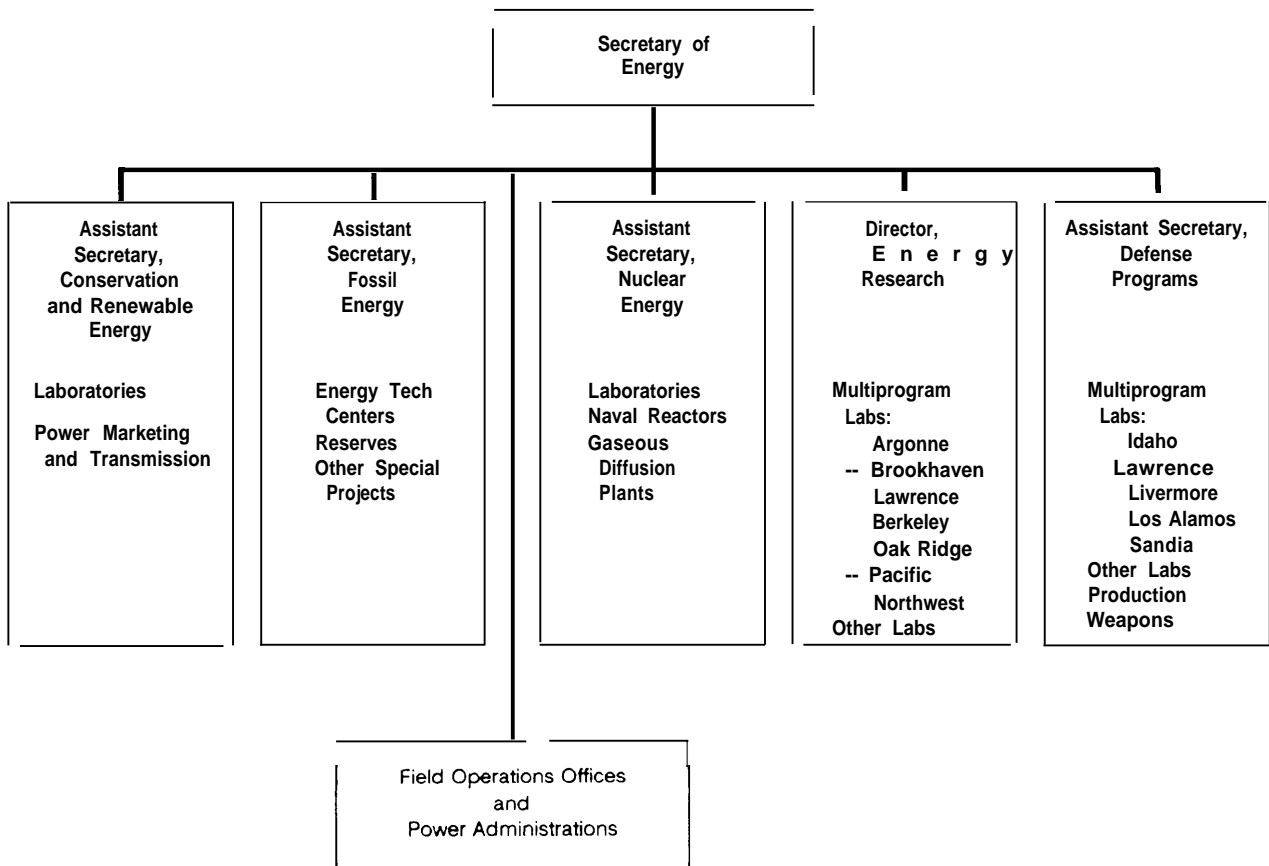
Secretary of Energy

Assistant Secretary, Conservation and Renewable Energy

Laboratories

Power Marketing and Transmission

Assistant Secretary, Fossil Energy

Energy Tech Centers
Reserves
Other Special Projects

Assistant Secretary, Nuclear Energy

Laboratories
Naval Reactors
Gaseous Diffusion Plants

Director, Energy Research

Multiprogram Labs:
Argonne
-- Brookhaven
Lawrence Berkeley
Oak Ridge
-- Pacific Northwest
Other Labs

Assistant Secretary, Defense Programs

Multiprogram Labs:
Idaho
Lawrence Livermore
Los Alamos
Sandia
Other Labs
Production
Weapons

Field Operations Offices and Power Administrations